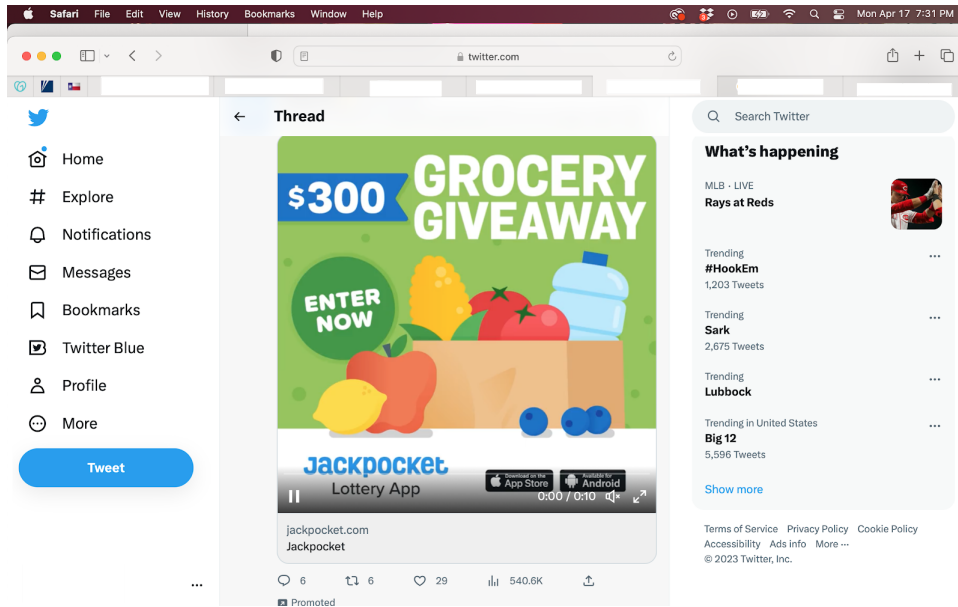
Safari File Edit View History Bookmarks Window Help

Mon Apr 17 7:31 PM

twitter.com

Home

Explore

Notifications

Messages

Bookmarks

Twitter Blue

Profile

More

Tweet

Thread

$300 GROCERY GIVEAWAY

ENTER NOW

Jackpocket Lottery App

Download on the App Store

Available for Android

0:00 / 0:10

jackpocket.com

Jackpocket

6 6 29 540.6K

Promoted

Search Twitter

What's happening

MLB · LIVE

Rays at Reds

Trending

#HookEm

1,203 Tweets

Trending

Sark

2,675 Tweets

Trending

Lubbock

Trending in United States

Big 12

5,596 Tweets

Show more

Terms of Service Privacy Policy Cookie Policy Accessibility Ads info More ···

© 2023 Twitter, Inc.